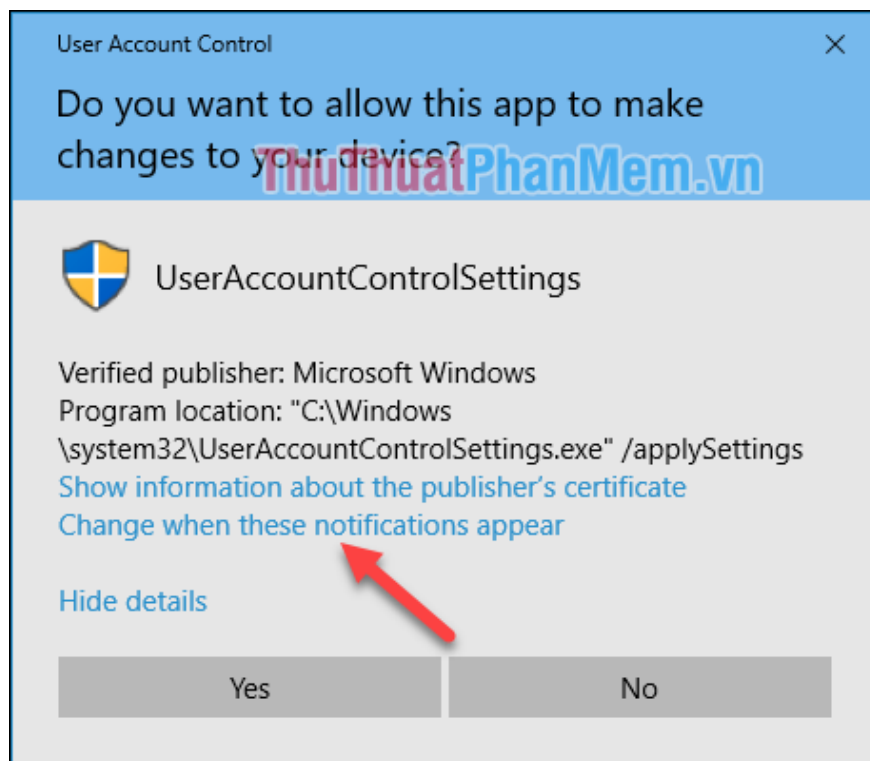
User Account Control

Do you want to allow this app to make changes to your device?

ThuThuatPhanMem.vn

UserAccountControlSettings

Verified publisher: Microsoft Windows
Program location: "C:\Windows \system32\UserAccountControlSettings.exe" /applySettings
Show information about the publisher's certificate
Change when these notifications appear

Hide details

Yes

No